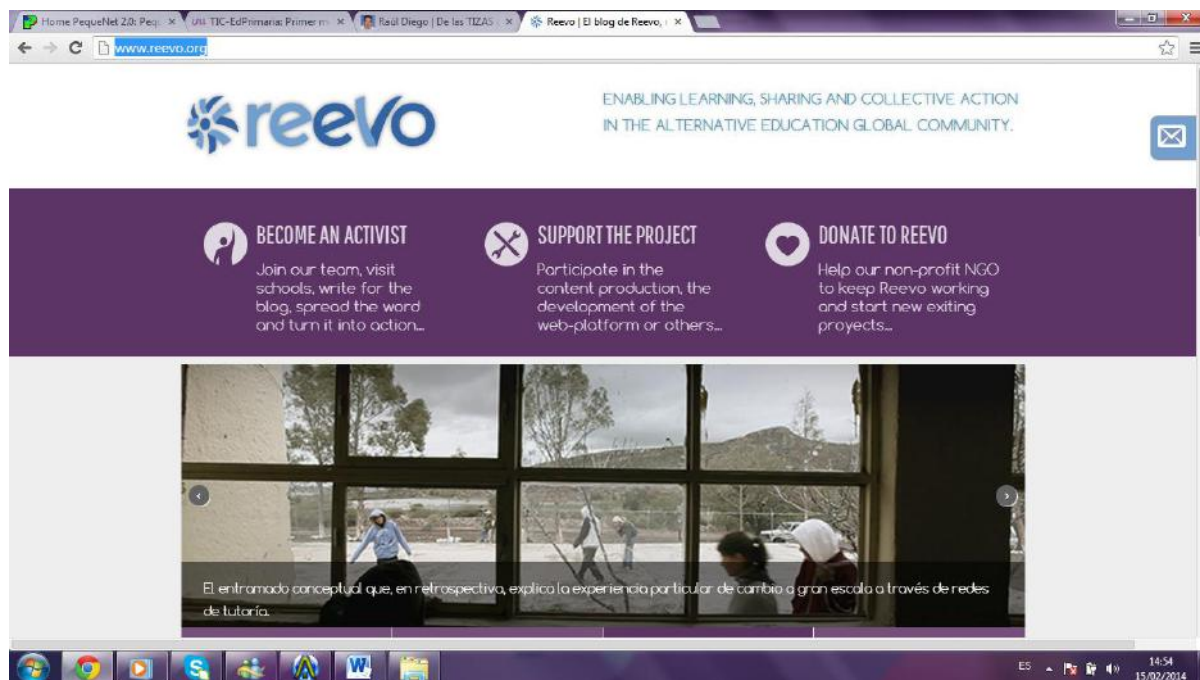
Home PequeNet 2.0: Peq × TIC-EdPrimaria: Primer m × Raúl Diego | De las TIZAS × Reevo | El blog de Reevo, × 

www.reevo.org

reevo

ENABLING LEARNING, SHARING AND COLLECTIVE ACTION IN THE ALTERNATIVE EDUCATION GLOBAL COMMUNITY.

BECOME AN ACTIVIST
Join our team, visit schools, write for the blog, spread the word and turn it into action...

SUPPORT THE PROJECT
Participate in the content production, the development of the web-platform or others...

DONATE TO REEVO
Help our non-profit NGO to keep Reevo working and start new exiting proyects...

El entramado conceptual que, en retrospectiva, explica la experiencia particular de cambio a gran escala a través de redes de tutoría.

ES 14:54 15/02/2014